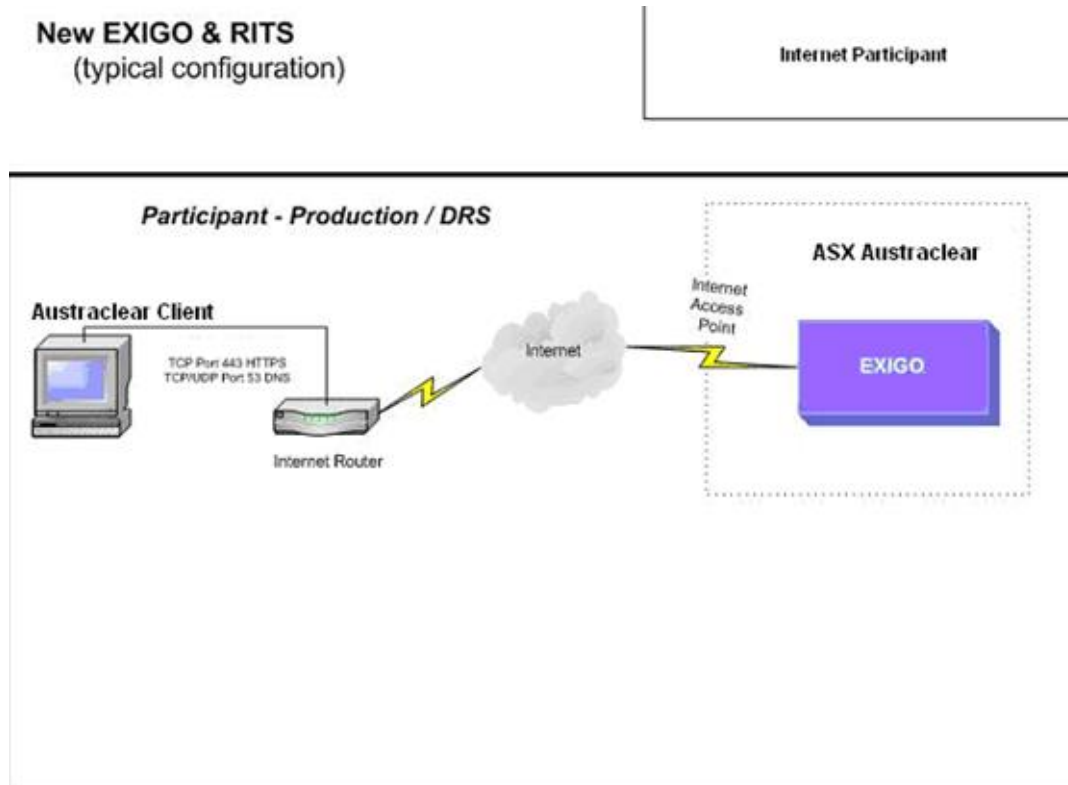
New EXIGO & RITS
(typical configuration)

Internet Participant

Participant - Production / DRS

ASX Austraclear

Austraclear Client

TCP Port 443 HTTPS
TCP/UDP Port 53 DNS

Internet

Internet Access Point

EXIGO

Internet Router